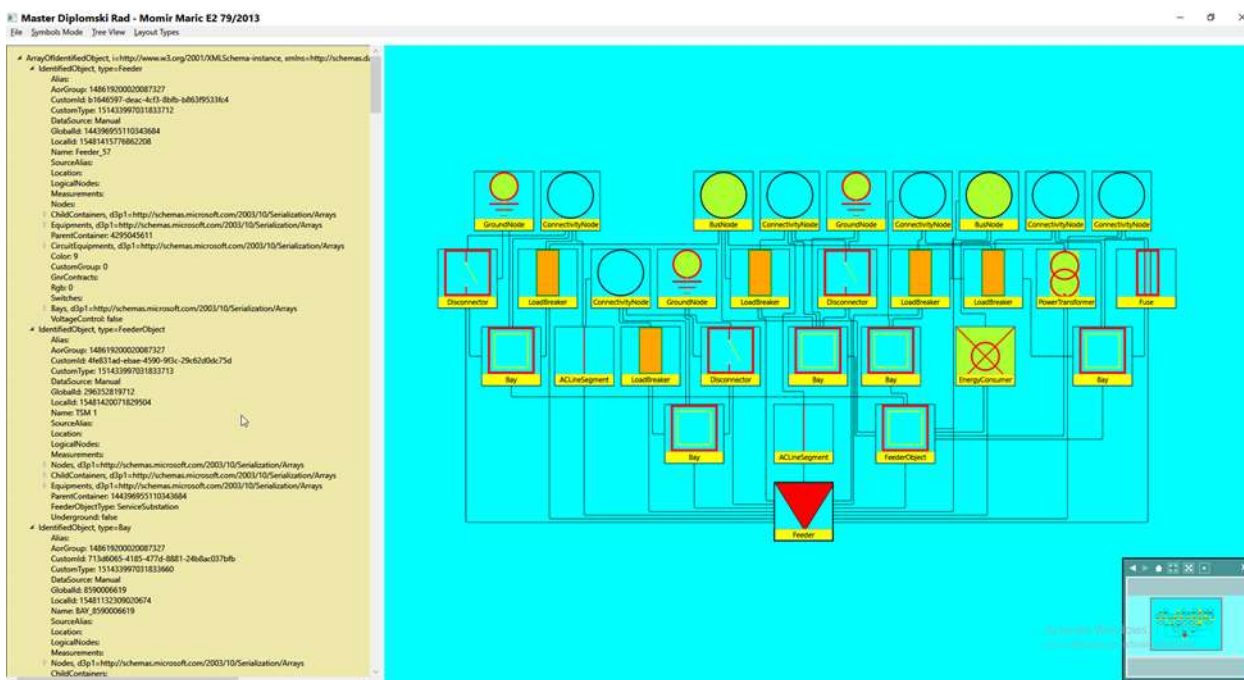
Master Diplomski Rad - Momir Maric E2 79/2013
File Symbols Mode Tree View Layout Types

ArrayOfIdentifiedObject, i=http://www.w3.org/2001/XMLSchema-instance, xmlns=http://schemas.d
IdentifiedObject, type=Feeder
Alias:
AorGroup: 148619200020087327
CustomId: b1646597-deac-4cf3-8bfb-b863f9533fc4
CustomType: 151433997031833712
DataSource: Manual
GlobalId: 144396955110343684
LocalId: 15481415776862208
Name: Feeder_57
SourceAlias:
Location:
LogicalNodes:
Measurements:
Nodes:
ChildContainers, d3p1=http://schemas.microsoft.com/2003/10/Serialization/Arrays
Equipments, d3p1=http://schemas.microsoft.com/2003/10/Serialization/Arrays
ParentContainer: 4295045611
CircuitEquipments, d3p1=http://schemas.microsoft.com/2003/10/Serialization/Arrays
Color: 9
CustomGroup: 0
GnrContracts:
Rgb: 0
Switches:
Bays, d3p1=http://schemas.microsoft.com/2003/10/Serialization/Arrays
VoltageControl: false
IdentifiedObject, type=FeederObject
Alias:
AorGroup: 148619200020087327
CustomId: 4fe831ad-ebae-4590-9f3c-29c62d0dc75d
CustomType: 151433997031833713
DataSource: Manual
GlobalId: 296352819712
LocalId: 15481420071829504
Name: TSM 1
SourceAlias:
Location:
LogicalNodes:
Measurements:
Nodes, d3p1=http://schemas.microsoft.com/2003/10/Serialization/Arrays
ChildContainers, d3p1=http://schemas.microsoft.com/2003/10/Serialization/Arrays
Equipments, d3p1=http://schemas.microsoft.com/2003/10/Serialization/Arrays
ParentContainer: 144396955110343684
FeederObjectType: ServiceSubstation
Underground: false
IdentifiedObject, type=Bay
Alias:
AorGroup: 148619200020087327
CustomId: 713d6065-4185-477d-8881-24b8ac037bfb
CustomType: 151433997031833660
DataSource: Manual
GlobalId: 8590006619
LocalId: 15481132309020674
Name: BAY_8590006619
SourceAlias:
Location:
LogicalNodes:
Measurements:
Nodes, d3p1=http://schemas.microsoft.com/2003/10/Serialization/Arrays
ChildContainers:

GroundNode
ConnectivityNode
BusNode
ConnectivityNode
GroundNode
ConnectivityNode
BusNode
ConnectivityNode
ConnectivityNode
Disconnector
LoadBreaker
ConnectivityNode
GroundNode
LoadBreaker
Disconnector
LoadBreaker
LoadBreaker
PowerTransformer
Fuse
Bay
ACLineSegment
LoadBreaker
Disconnector
Bay
Bay
EnergyConsumer
Bay
Bay
ACLineSegment
FeederObject
Feeder